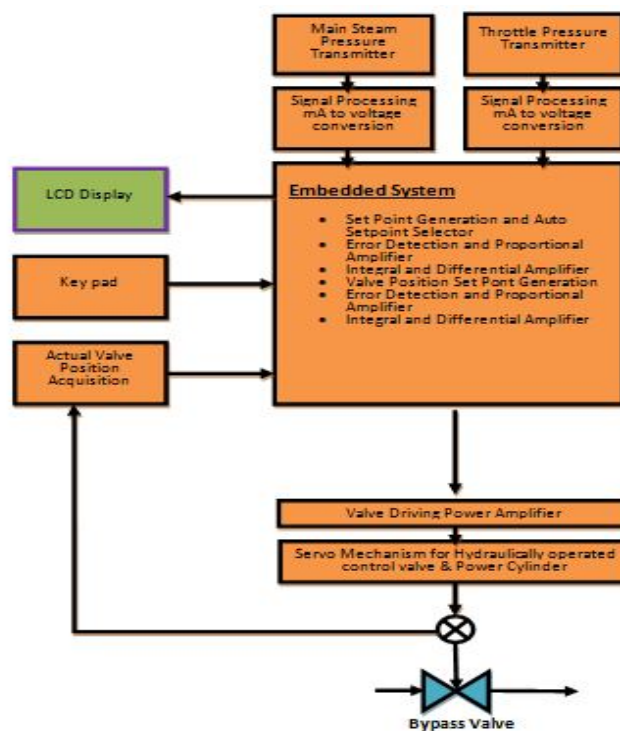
Main Steam Pressure Transmitter

Throttle Pressure Transmitter

Signal Processing mA to voltage conversion

Signal Processing mA to voltage conversion

LCD Display

Embedded System

- Set Point Generation and Auto Setpoint Selector
- Error Detection and Proportional Amplifier
- Integral and Differential Amplifier
- Valve Position Set Pont Generation
- Error Detection and Proportional Amplifier
- Integral and Differential Amplifier

Key pad

Actual Valve Position Acquisition

Valve Driving Power Amplifier

Servo Mechanism for Hydraulically operated control valve & Power Cylinder

Bypass Valve